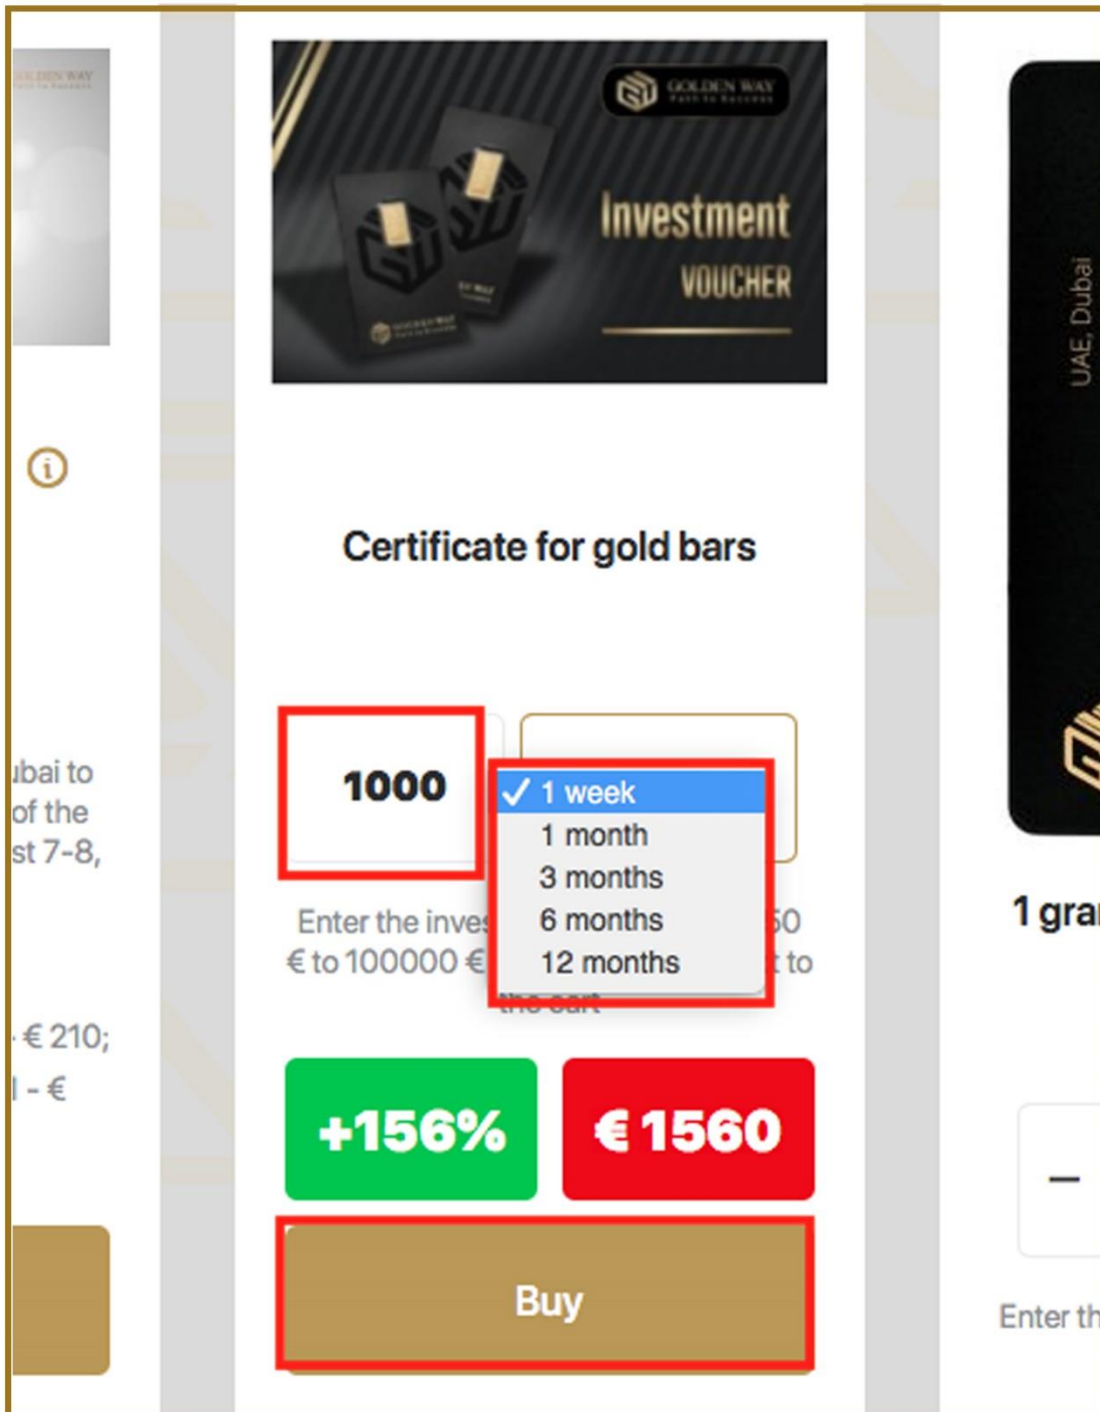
GOLDEN WAY

ıbai to of the st 7-8,

- € 210;
l - €

GOLDEN WAY

Investment VOUCHER

Certificate for gold bars

1000

✓ 1 week
1 month
3 months
6 months
12 months

Enter the inves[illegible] 50 € to 100000 € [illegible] to the cart

+156%

€ 1560

Buy

UAE, Dubai

1 gra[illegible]

–

Enter th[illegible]